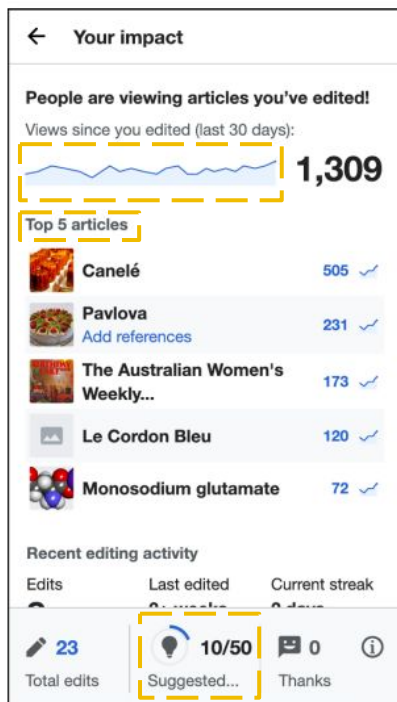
Your impact

People are viewing articles you've edited!

Views since you edited (last 30 days):

1,309

Top 5 articles

| | |
|---|---|
| Canelé | 505 |
| Pavlova<br>Add references | 231 |
| The Australian Women's Weekly... | 173 |
| Le Cordon Bleu | 120 |
| Monosodium glutamate | 72 |

Recent editing activity

Edits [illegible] Last edited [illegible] Current streak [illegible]

23 Total edits

10/50 Suggested...

0 Thanks